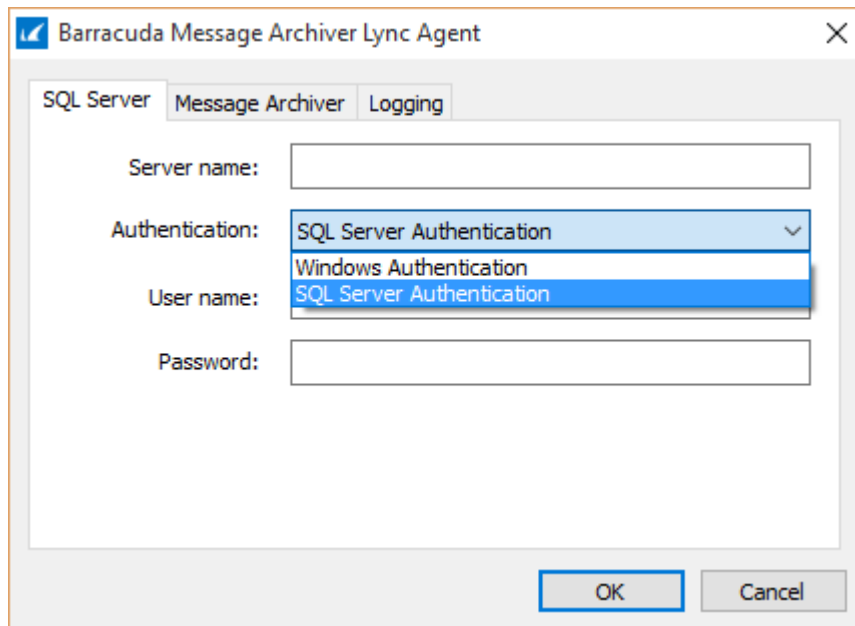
Barracuda Message Archiver Lync Agent

SQL Server | Message Archiver | Logging

Server name:

Authentication: SQL Server Authentication

Windows Authentication
SQL Server Authentication

User name:

Password:

OK
Cancel